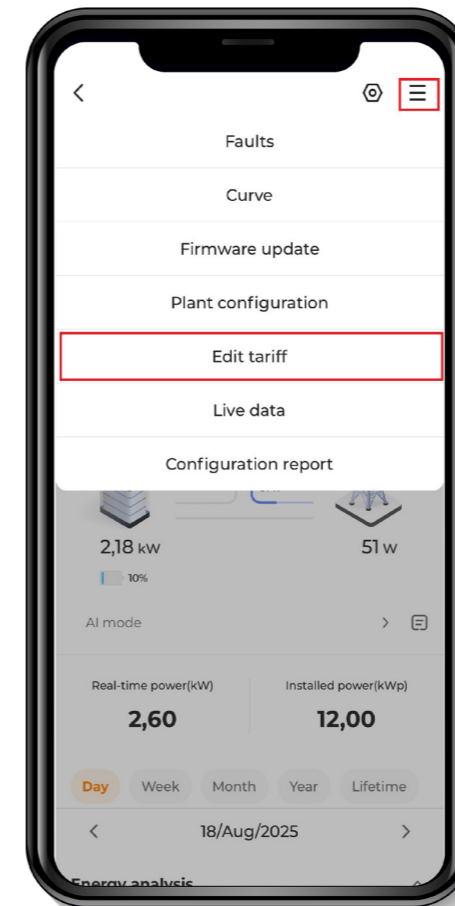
Faults

Curve

Firmware update

Plant configuration

Edit tariff

Live data

Configuration report

2,18 kW

10%

51 w

AI mode

Real-time power(kW)

2,60

Installed power(kWp)

12,00

Day Week Month Year Lifetime

18/Aug/2025

Energy analysis